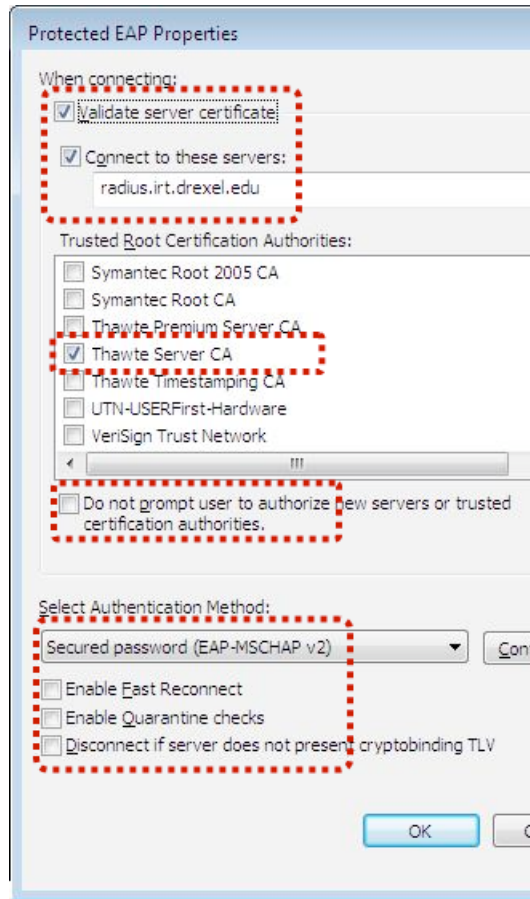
Protected EAP Properties

When connecting:

Validate server certificate

Connect to these servers:

radius.irt.drexel.edu

Trusted Root Certification Authorities:

Symantec Root 2005 CA

Symantec Root CA

Thawte Premium Server CA

Thawte Server CA

Thawte Timestamping CA

UTN-USERFirst-Hardware

VeriSign Trust Network

Do not prompt user to authorize new servers or trusted certification authorities.

Select Authentication Method:

Secured password (EAP-MSCHAP v2)

Con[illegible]

Enable Fast Reconnect

Enable Quarantine checks

Disconnect if server does not present cryptobinding TLV

OK

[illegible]